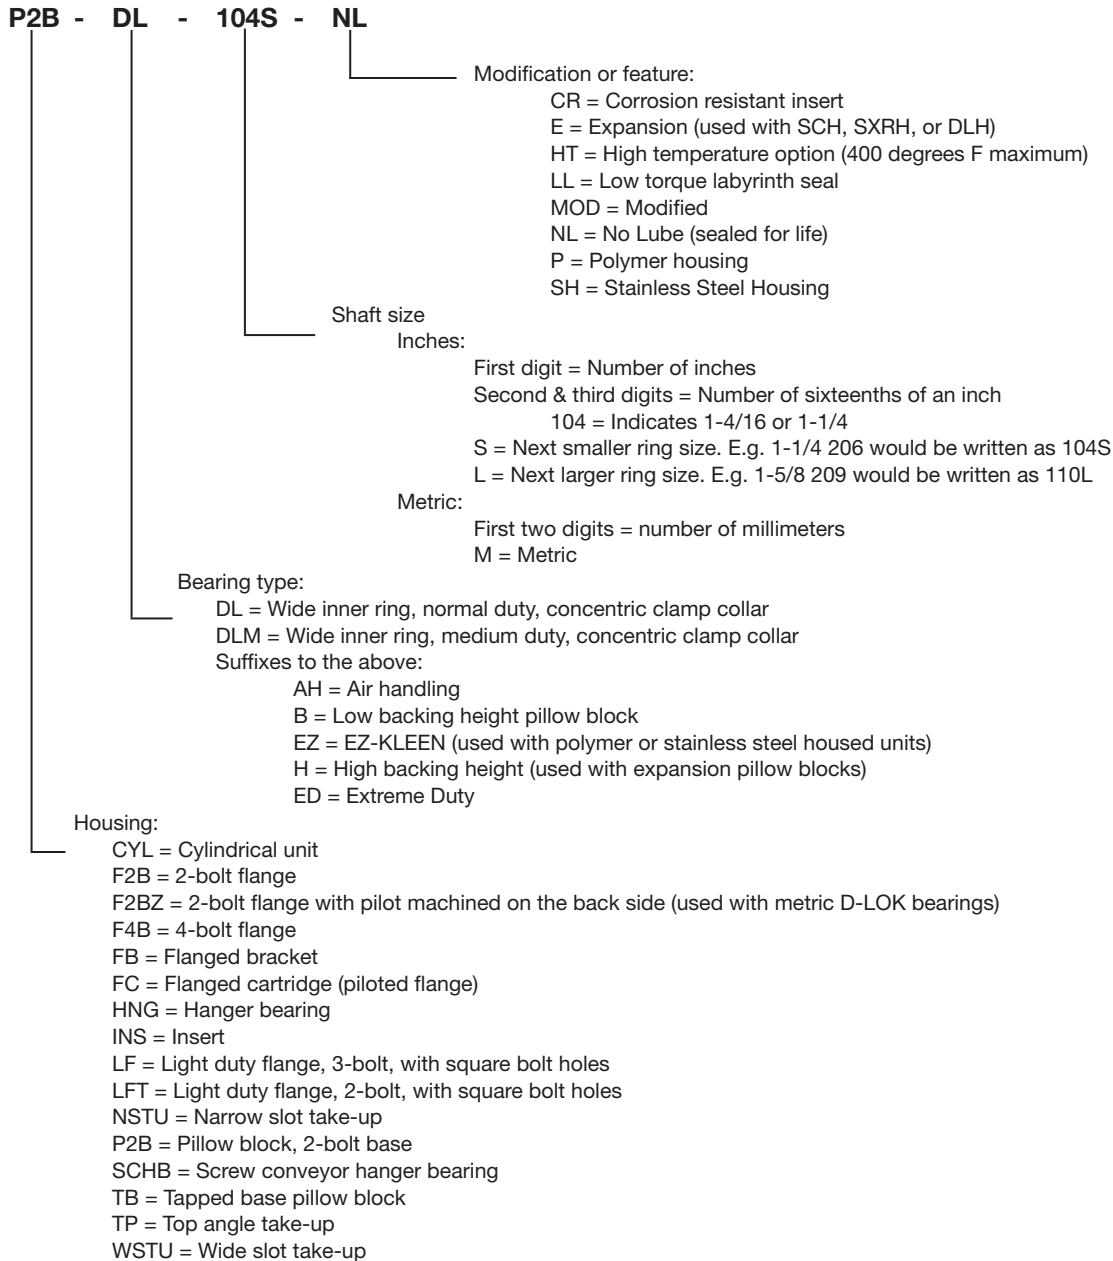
P2B - DL - 104S - NL

Modification or feature:
CR = Corrosion resistant insert
E = Expansion (used with SCH, SXRH, or DLH)
HT = High temperature option (400 degrees F maximum)
LL = Low torque labyrinth seal
MOD = Modified
NL = No Lube (sealed for life)
P = Polymer housing
SH = Stainless Steel Housing

Shaft size
Inches:
First digit = Number of inches
Second & third digits = Number of sixteenths of an inch
104 = Indicates 1-4/16 or 1-1/4
S = Next smaller ring size. E.g. 1-1/4 206 would be written as 104S
L = Next larger ring size. E.g. 1-5/8 209 would be written as 110L
Metric:
First two digits = number of millimeters
M = Metric

Bearing type:
DL = Wide inner ring, normal duty, concentric clamp collar
DLM = Wide inner ring, medium duty, concentric clamp collar
Suffixes to the above:
AH = Air handling
B = Low backing height pillow block
EZ = EZ-KLEEN (used with polymer or stainless steel housed units)
H = High backing height (used with expansion pillow blocks)
ED = Extreme Duty

Housing:
CYL = Cylindrical unit
F2B = 2-bolt flange
F2BZ = 2-bolt flange with pilot machined on the back side (used with metric D-LOK bearings)
F4B = 4-bolt flange
FB = Flanged bracket
FC = Flanged cartridge (piloted flange)
HNG = Hanger bearing
INS = Insert
LF = Light duty flange, 3-bolt, with square bolt holes
LFT = Light duty flange, 2-bolt, with square bolt holes
NSTU = Narrow slot take-up
P2B = Pillow block, 2-bolt base
SCHB = Screw conveyor hanger bearing
TB = Tapped base pillow block
TP = Top angle take-up
WSTU = Wide slot take-up